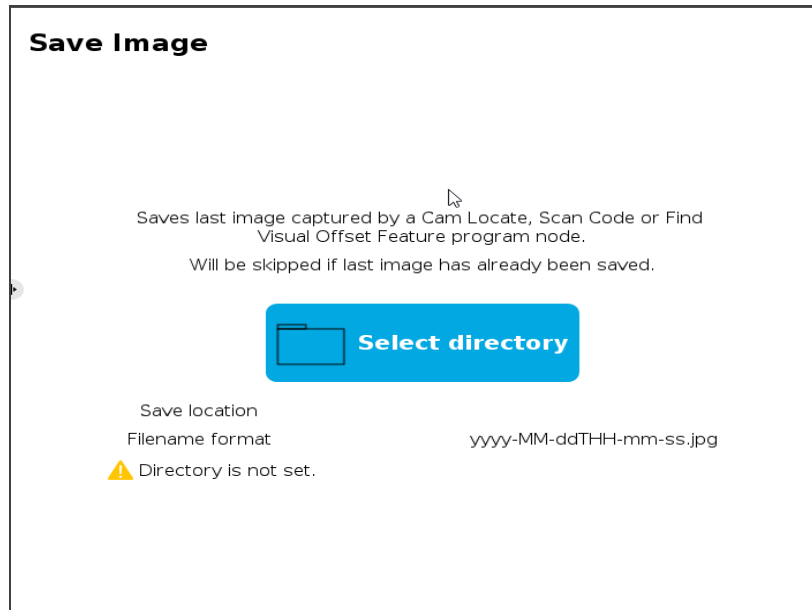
Save Image

Saves last image captured by a Cam Locate, Scan Code or Find Visual Offset Feature program node.

Will be skipped if last image has already been saved.

Select directory

Save location

Filename format yyyy-MM-ddTHH-mm-ss.jpg

Directory is not set.